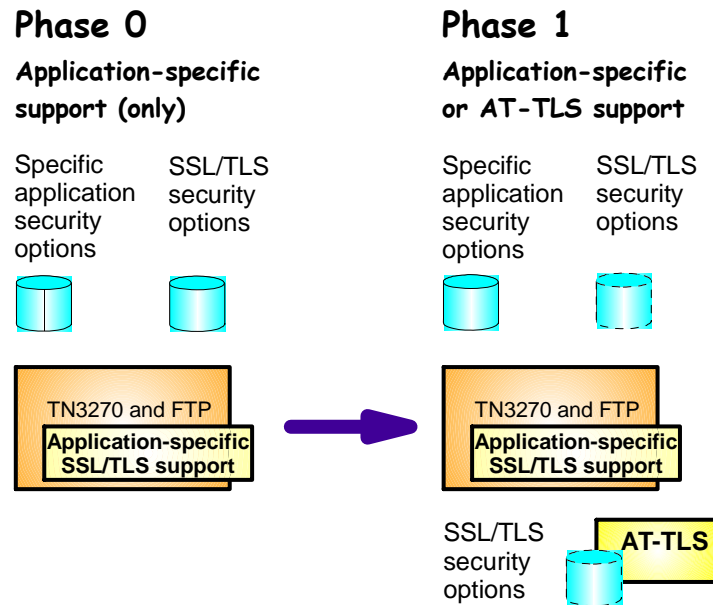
Phase 0

Application-specific support (only)

Specific application security options

SSL/TLS security options

TN3270 and FTP

Application-specific SSL/TLS support

Phase 1

Application-specific or AT-TLS support

Specific application security options

SSL/TLS security options

TN3270 and FTP

Application-specific SSL/TLS support

SSL/TLS security options

AT-TLS